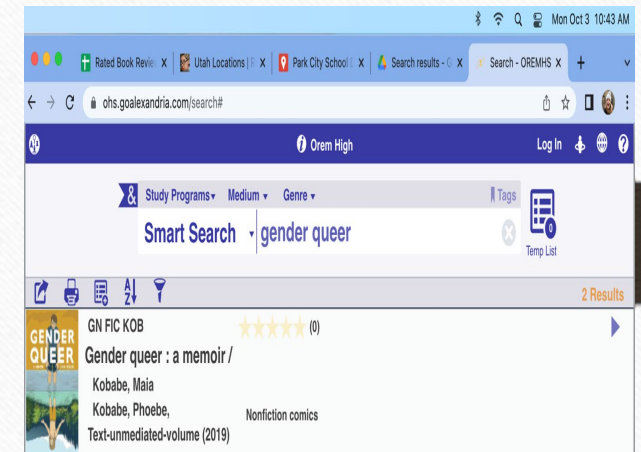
Mon Oct 3 10:43 AM

Rated Book Revie X
Utah Locations | F X
Park City School X
Search results - X
Search - OREMHS X
+

ohs.goalexandria.com/search#

Orem High
Log In

Study Programs ▾ Medium ▾ Genre ▾
Tags
Smart Search ▾ gender queer
Temp List

2 Results

GENDER QUEER
GN FIC KOB
(0)
Gender queer : a memoir /
Kobabe, Maia
Kobabe, Phoebe,
Nonfiction comics
Text-unmediated-volume (2019)